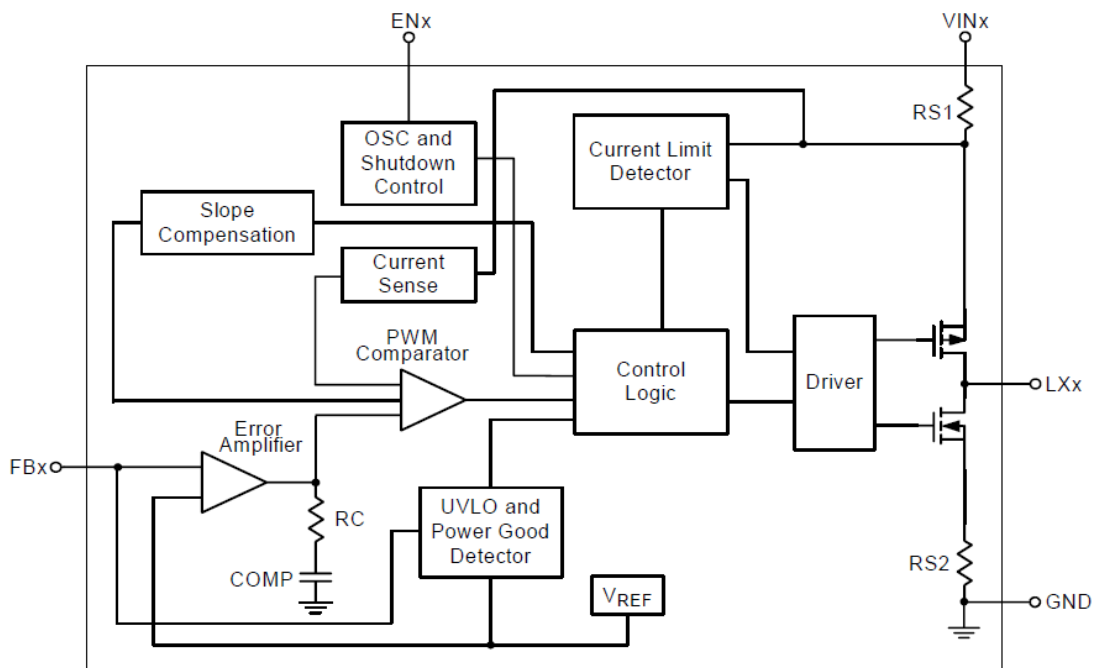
ENx

VINx

RS1

OSC and Shutdown Control

Current Limit Detector

Slope Compensation

Current Sense

PWM Comparator

Control Logic

Driver

LXx

FBx

Error Amplifier

RC

COMP

UVLO and Power Good Detector

$V_{REF}$

RS2

GND